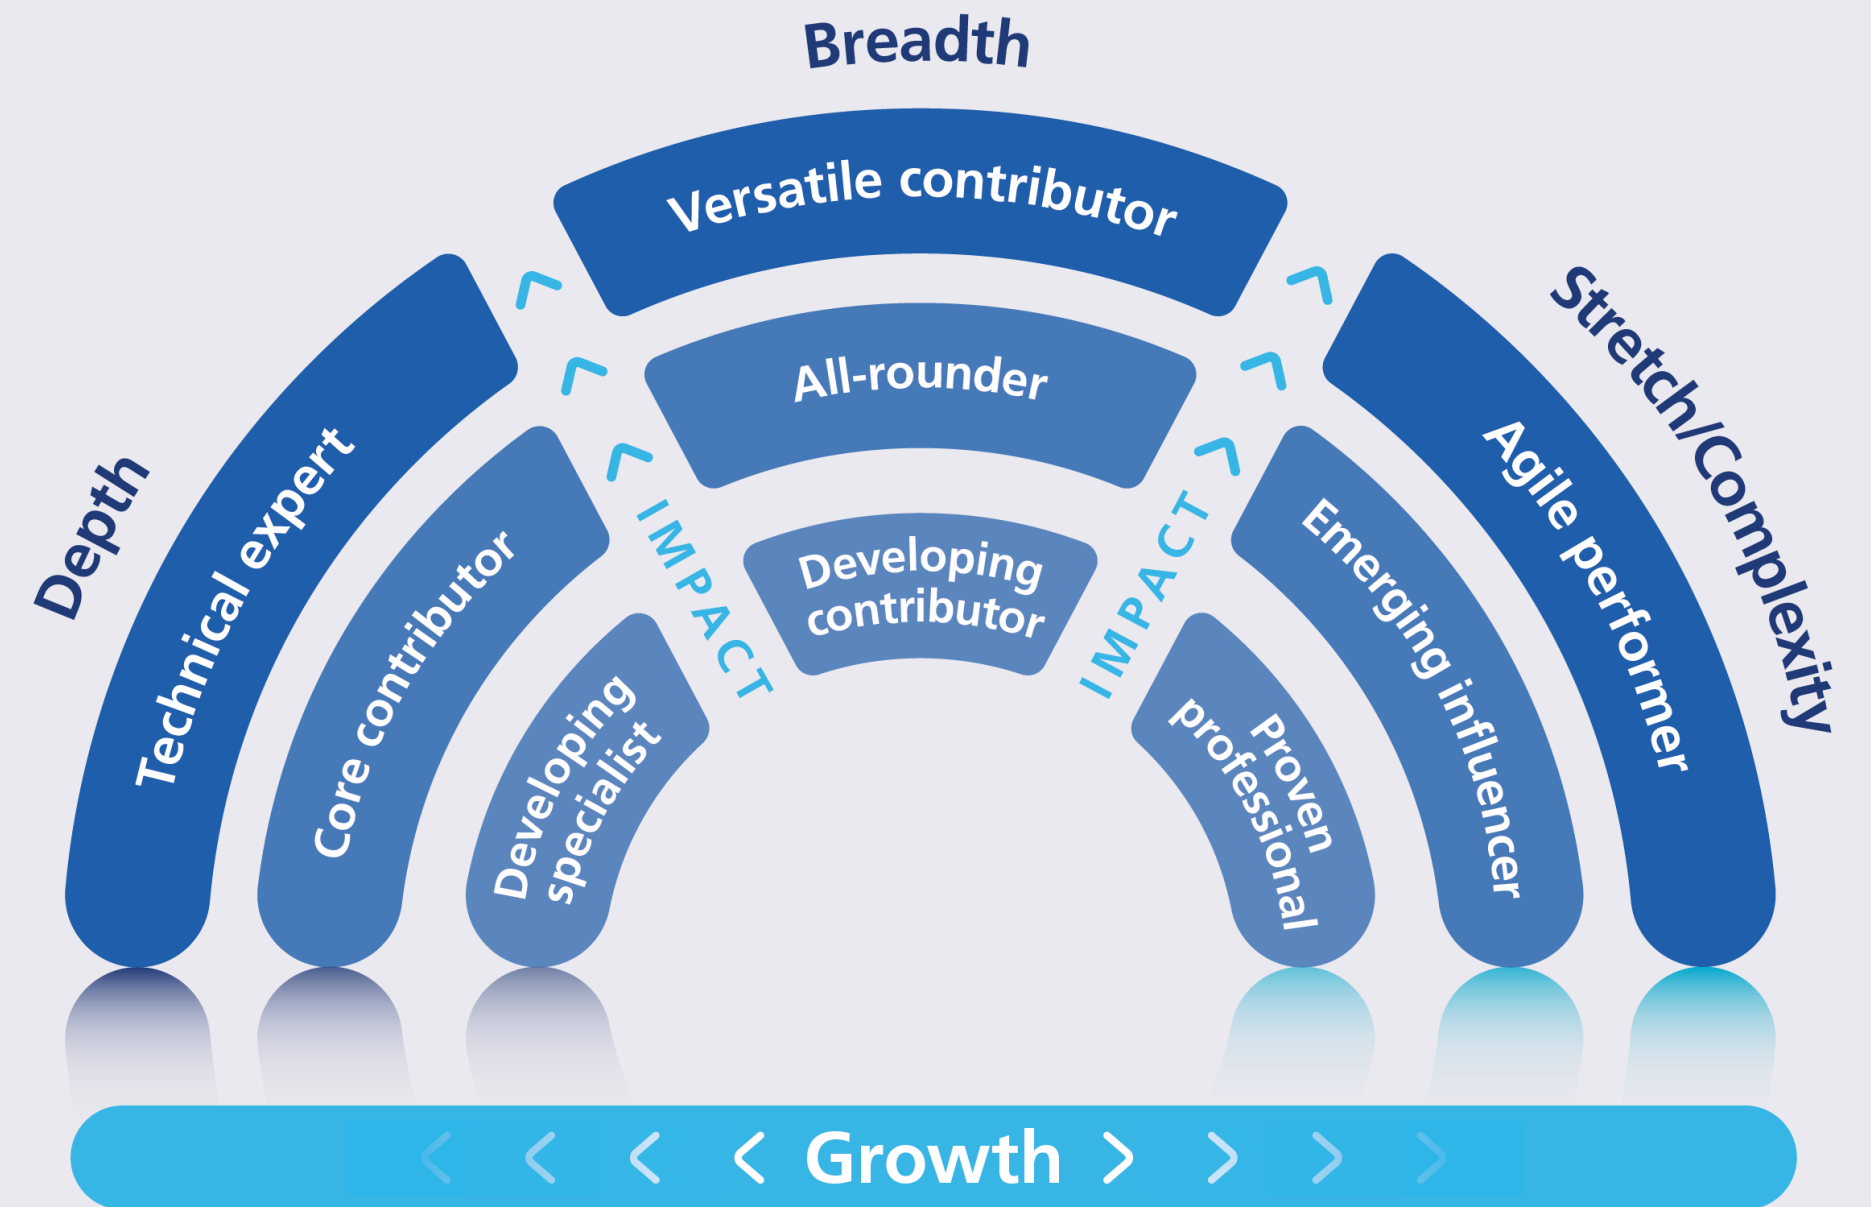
Breadth

Depth

Stretch/Complexity

Versatile contributor

All-rounder

Developing contributor

Technical expert

Core contributor

Developing specialist

IMPACT

IMPACT

Proven professional

Emerging influencer

Agile performer

Growth